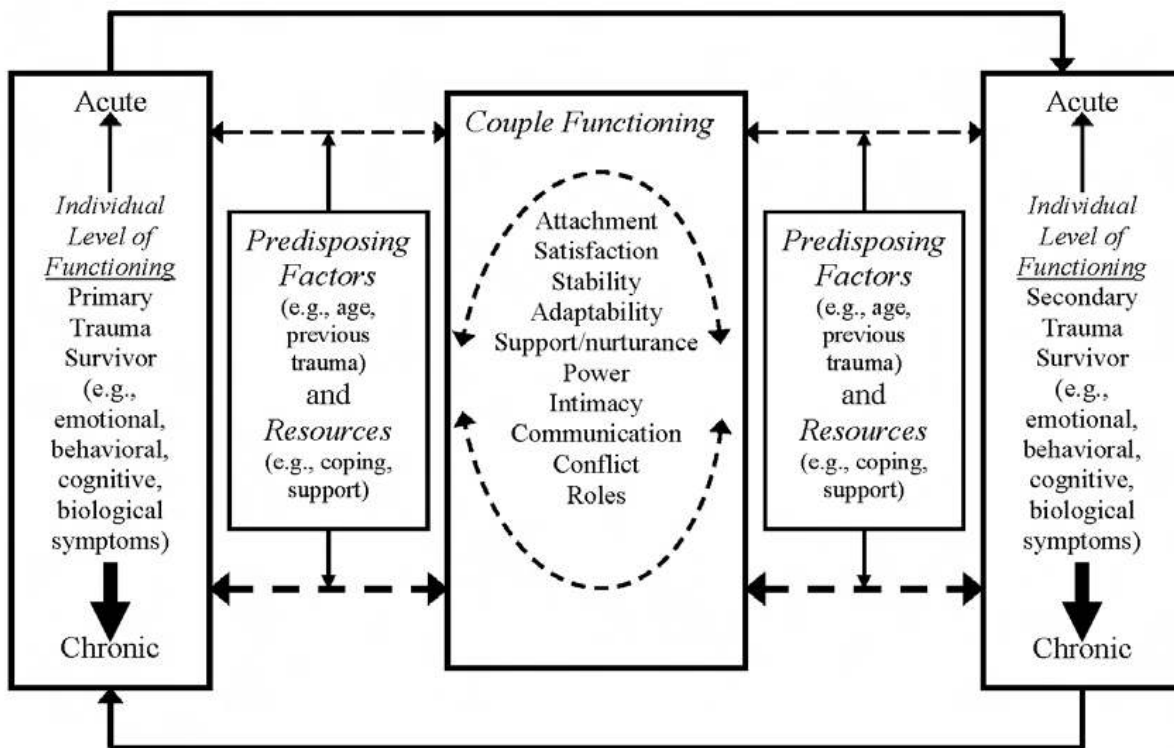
Acute

Individual Level of Functioning

Primary Trauma Survivor (e.g., emotional, behavioral, cognitive, biological symptoms)

Chronic

Predisposing Factors (e.g., age, previous trauma) and Resources (e.g., coping, support)

Couple Functioning

Attachment
Satisfaction
Stability
Adaptability
Support/nurturance
Power
Intimacy
Communication
Conflict
Roles

Predisposing Factors (e.g., age, previous trauma) and Resources (e.g., coping, support)

Acute

Individual Level of Functioning

Secondary Trauma Survivor (e.g., emotional, behavioral, cognitive, biological symptoms)

Chronic